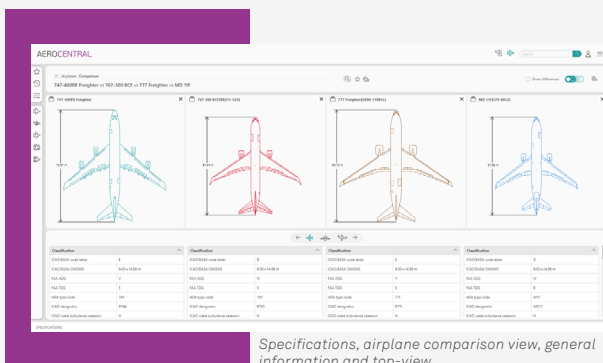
AEROCENTRAL

Airplanes Comparison

747-400ER Freighter vs 767-300 BCF vs 777 Freighter vs MD 11F

Show differences

747-400ER Freighter

767-300 BCF

777 Freighter

MD 11F

| Classification | |
|---|---|
| ICAO/EASA code letter | E |
| ICAO/EASA DMG/WS | |
| FAA ADG | V |
| FAA TDG | |
| IATA type code | 74Y |
| ICAO designator | B744 |
| ICAO wake turbulence category | H |

| Classification | |
|---|---|
| ICAO/EASA code letter | D |
| ICAO/EASA DMG/WS | |
| FAA ADG | IV |
| FAA TDG | 5 |
| IATA type code | 76Y |
| ICAO designator | B763 |
| ICAO wake turbulence category | H |

| Classification | |
|---|---|
| ICAO/EASA code letter | E |
| ICAO/EASA DMG/WS | |
| FAA ADG | V |
| FAA TDG | |
| IATA type code | 77F |
| ICAO designator | B77L |
| ICAO wake turbulence category | H |

| Classification | |
|---|---|
| ICAO/EASA code letter | D |
| ICAO/EASA DMG/WS | |
| FAA ADG | IV |
| FAA TDG | |
| IATA type code | M1F |
| ICAO designator | MD11 |
| ICAO wake turbulence category | H |

SPECIFICATIONS

Specifications, airplane comparison view, general information and top-view